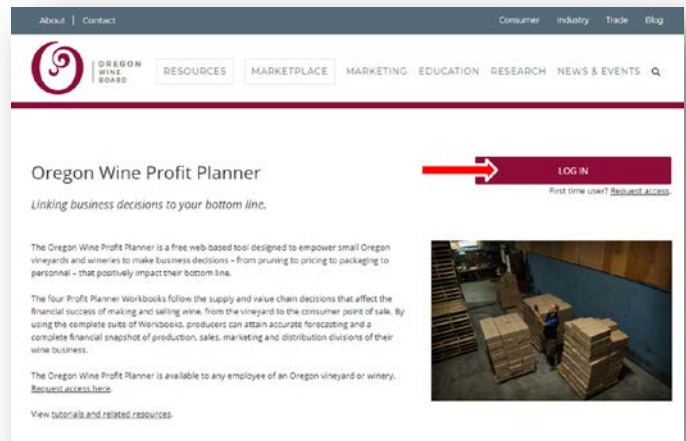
About | Contact

Consumer Industry Trade Blog

OREGON WINE BOARD

RESOURCES MARKETPLACE MARKETING EDUCATION RESEARCH NEWS & EVENTS

Oregon Wine Profit Planner

LOG IN

First time user? Request access.

Linking business decisions to your bottom line.

The Oregon Wine Profit Planner is a free web-based tool designed to empower small Oregon vineyards and wineries to make business decisions – from pruning to pricing to packaging to personnel – that positively impact their bottom line.

The four Profit Planner Workbooks follow the supply and value chain decisions that affect the financial success of making and selling wine, from the vineyard to the consumer point of sale. By using the complete suite of Workbooks, producers can attain accurate forecasting and a complete financial snapshot of production, sales, marketing and distribution divisions of their wine business.

The Oregon Wine Profit Planner is available to any employee of an Oregon vineyard or winery. Request access here.

View tutorials and related resources.